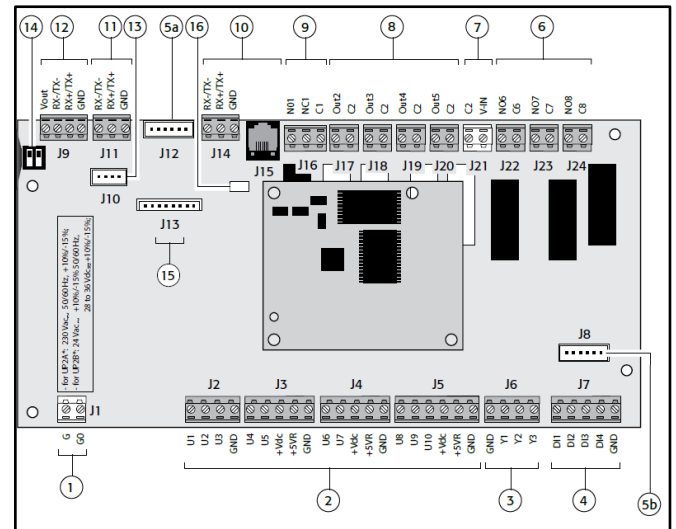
14 12 11 13 5a 16 10 9 8 7 6

Vout RX-/TX- RX+/TX+ GND
RX-/TX- RX+/TX+ GND
RX-/TX- RX+/TX+ GND
NO1 NC1 C1 Out2 C2 Out3 C2 Out4 C2 Out5 C2 C2 V-IN NO6 C6 NO7 C7 NO8 C8

J9 J11 J12 J14 J15
J10
J16 J17 J18 J19 J20 J21 J22 J23 J24
J13
15

- for UP2A*: 230 Vac~, 50/60Hz, +10%/-15%;
- for UP2B*: 24 Vac~, +10%/-15% 50/60Hz, 28 to 36 Vdc+10%/-15%

J8
J1 J2 J3 J4 J5 J6 J7

G G0
U1 U2 U3 GND U4 U5 +Vdc +5VR GND U6 U7 +Vdc +5VR GND U8 U9 U10 +Vdc +5VR GND GND Y1 Y2 Y3 DI1 DI2 DI3 DI4 GND

1 2 3 4 5b